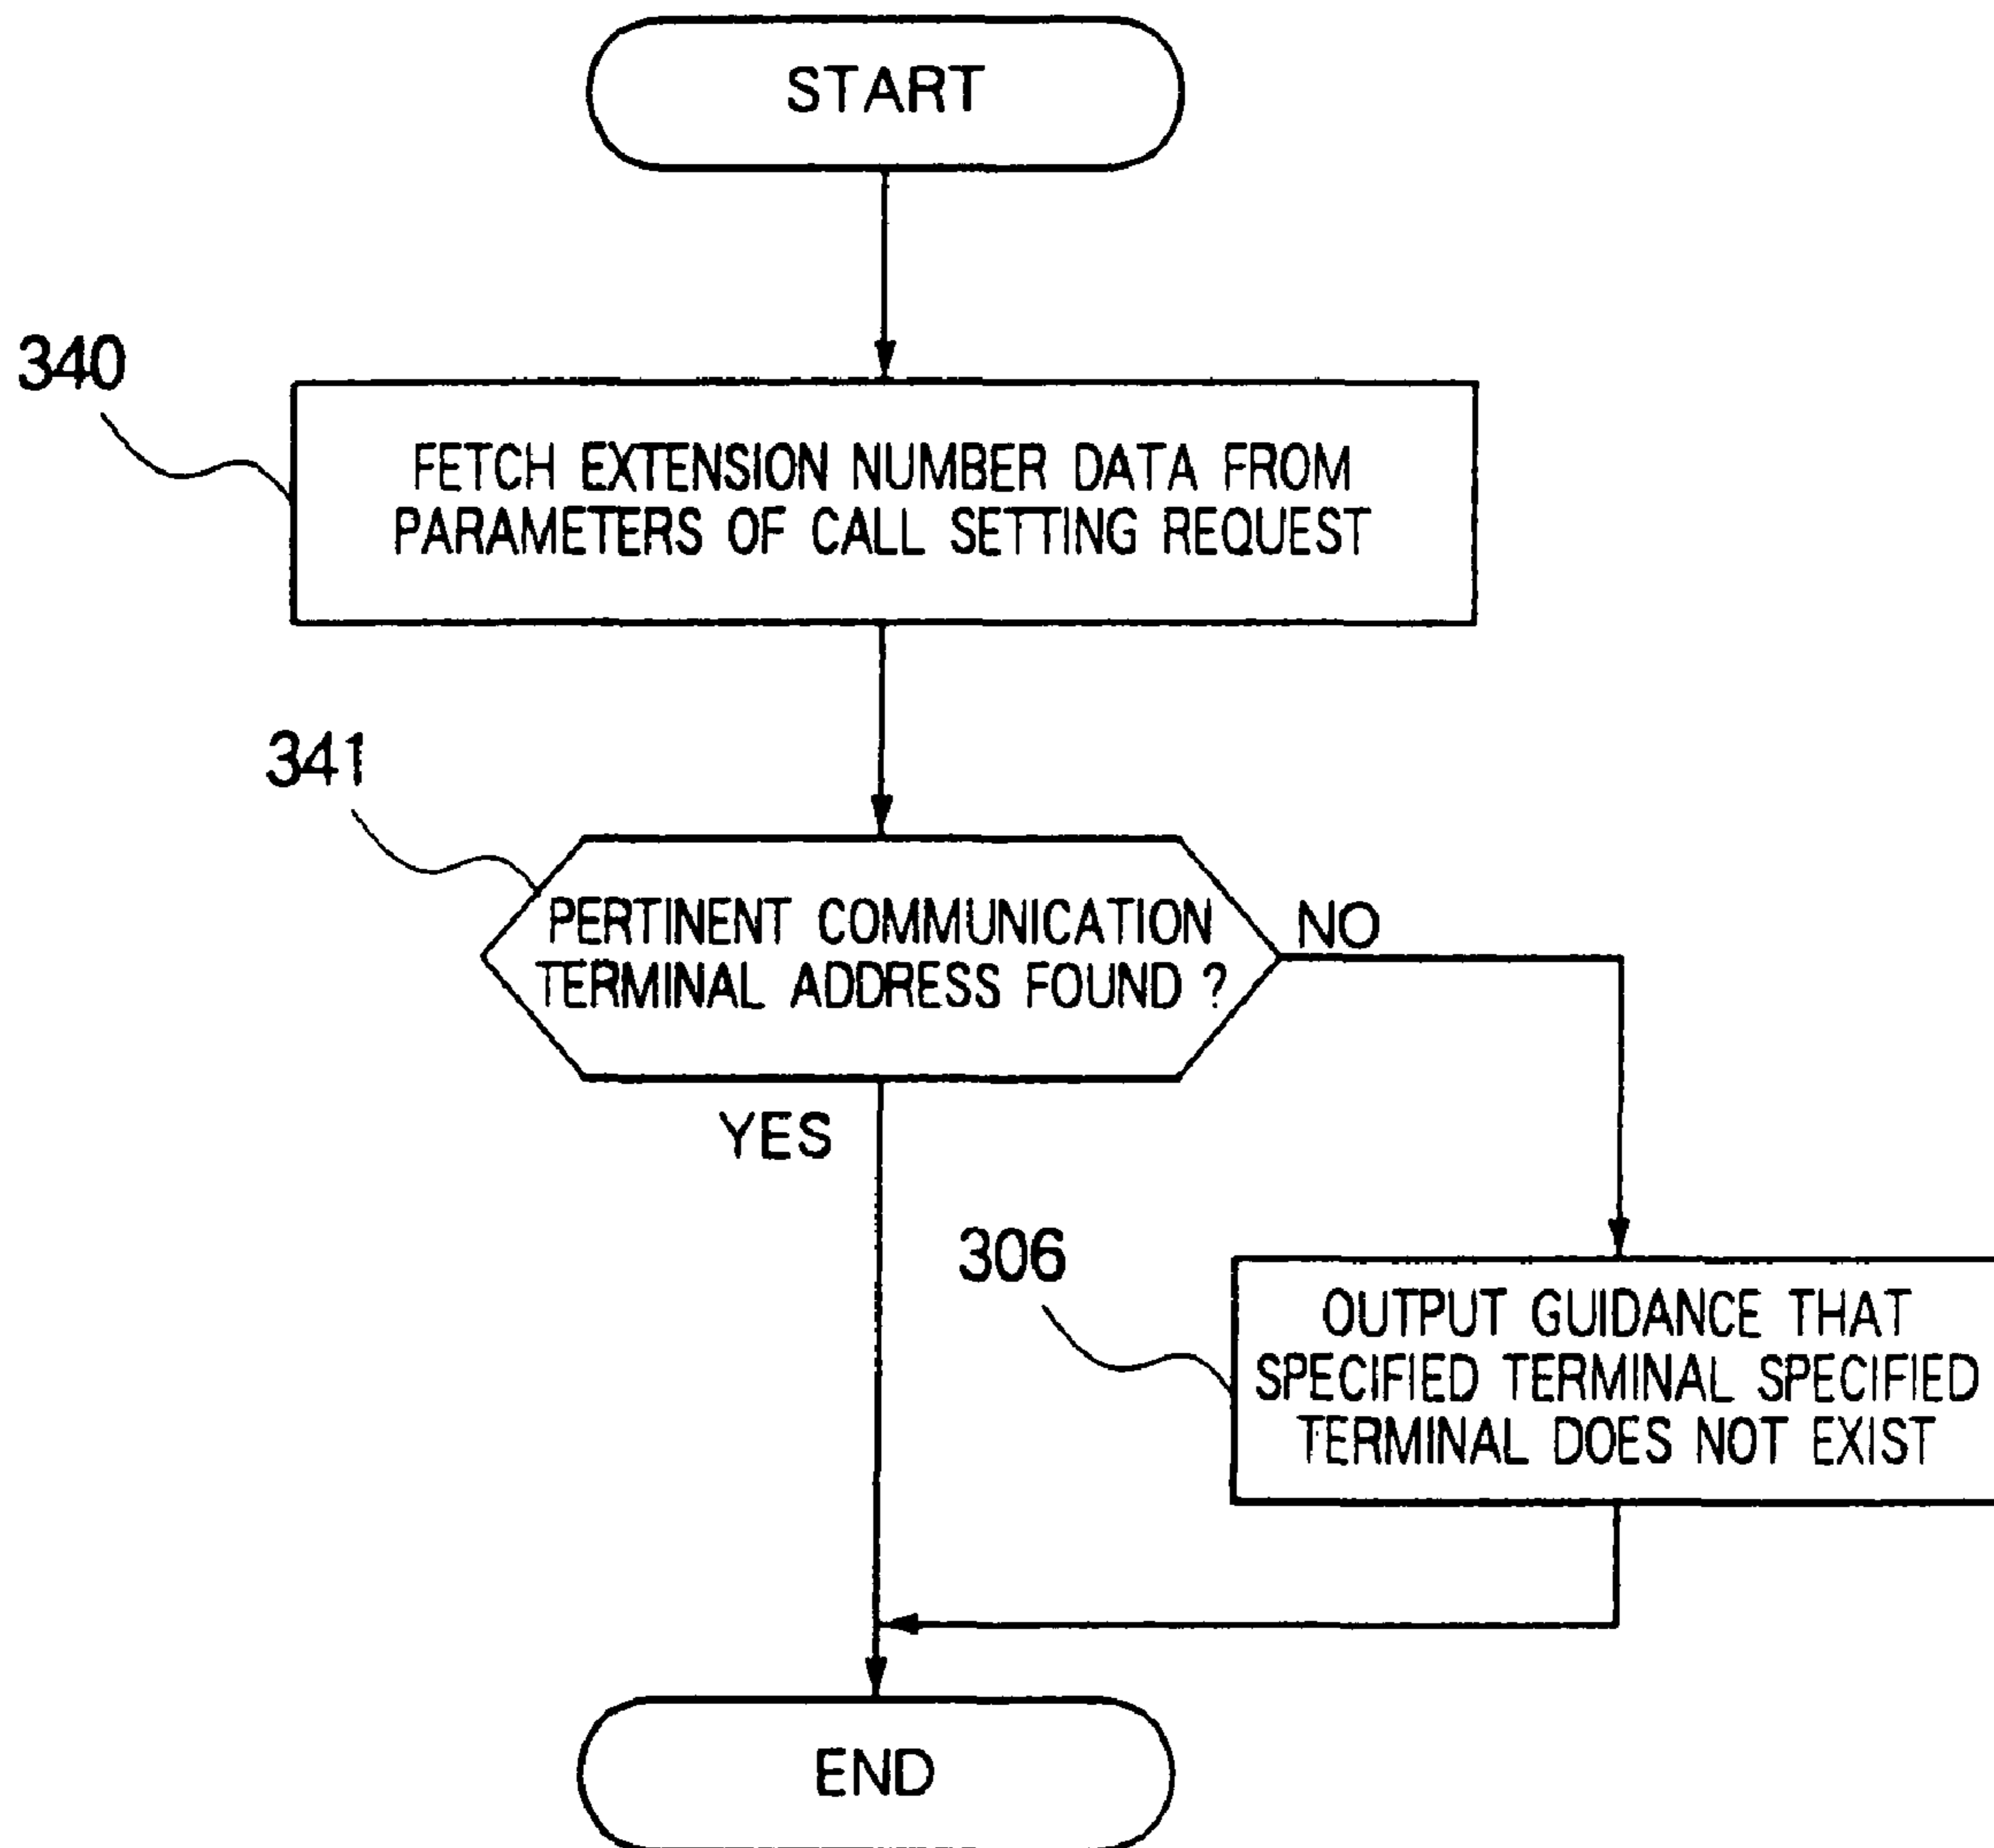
START

340

FETCH EXTENSION NUMBER DATA FROM PARAMETERS OF CALL SETTING REQUEST

341

PERTINENT COMMUNICATION TERMINAL ADDRESS FOUND ?

NO

YES

306

OUTPUT GUIDANCE THAT SPECIFIED TERMINAL SPECIFIED TERMINAL DOES NOT EXIST

END